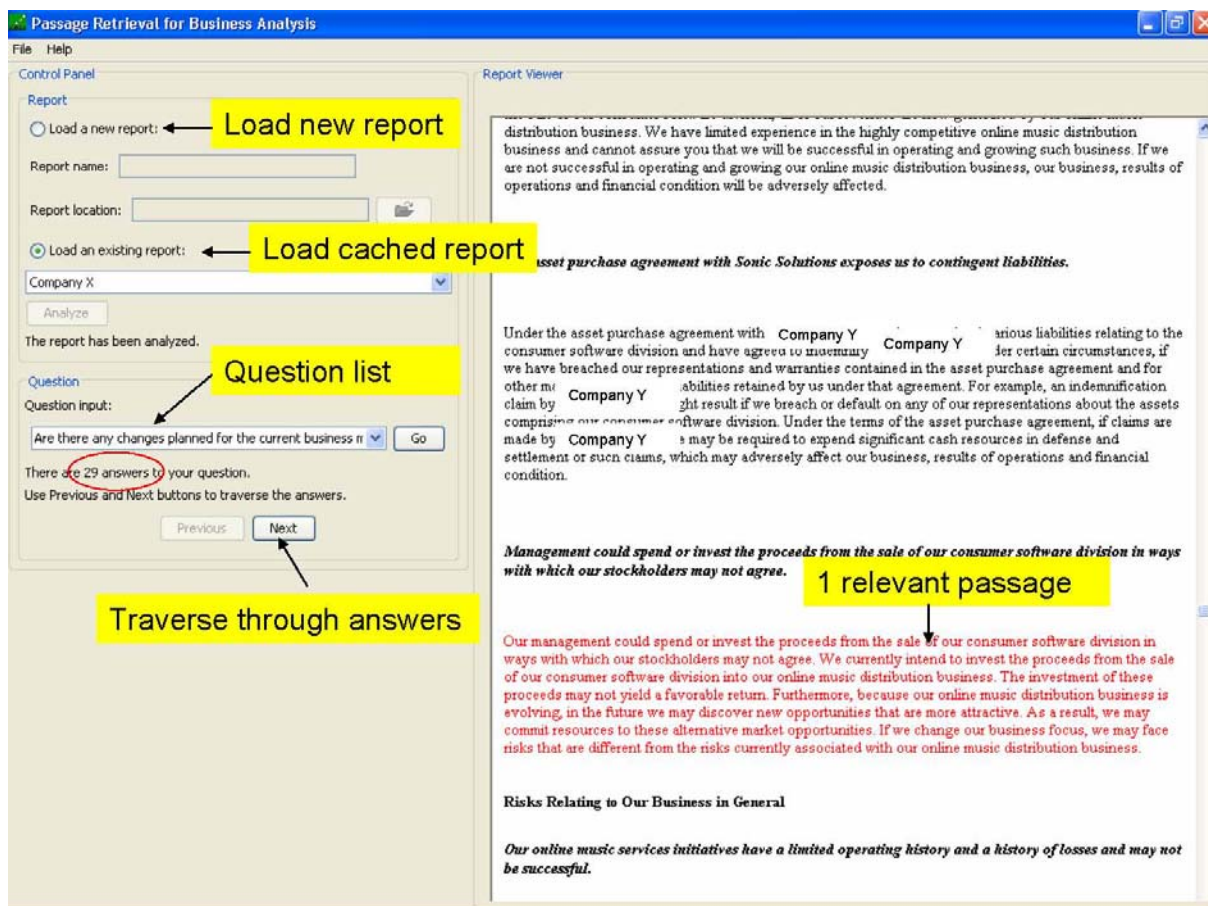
Passage Retrieval for Business Analysis

File Help

Control Panel

Report

Load a new report:

Load new report

Report name:

Report location:

Load an existing report:

Load cached report

Company X

Analyze

The report has been analyzed.

Question

Question list

Question input:

Are there any changes planned for the current business m

Go

There are 29 answers to your question.

Use Previous and Next buttons to traverse the answers.

Previous

Next

Traverse through answers

Report Viewer

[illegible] distribution business. We have limited experience in the highly competitive online music distribution business and cannot assure you that we will be successful in operating and growing such business. If we are not successful in operating and growing our online music distribution business, our business, results of operations and financial condition will be adversely affected.

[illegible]sset purchase agreement with Sonic Solutions exposes us to contingent liabilities.

Under the asset purchase agreement with Company Y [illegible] arious liabilities relating to the consumer software division and have agreed to indemnify Company Y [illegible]der certain circumstances, if we have breached our representations and warranties contained in the asset purchase agreement and for other m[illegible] Company Y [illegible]abilities retained by us under that agreement. For example, an indemnification claim by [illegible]ght result if we breach or default on any of our representations about the assets comprising our consumer software division. Under the terms of the asset purchase agreement, if claims are made by Company Y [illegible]e may be required to expend significant cash resources in defense and settlement of such claims, which may adversely affect our business, results of operations and financial condition.

Management could spend or invest the proceeds from the sale of our consumer software division in ways with which our stockholders may not agree.

1 relevant passage

Our management could spend or invest the proceeds from the sale of our consumer software division in ways with which our stockholders may not agree. We currently intend to invest the proceeds from the sale of our consumer software division into our online music distribution business. The investment of these proceeds may not yield a favorable return. Furthermore, because our online music distribution business is evolving, in the future we may discover new opportunities that are more attractive. As a result, we may commit resources to these alternative market opportunities. If we change our business focus, we may face risks that are different from the risks currently associated with our online music distribution business.

Risks Relating to Our Business in General

Our online music services initiatives have a limited operating history and a history of losses and may not be successful.